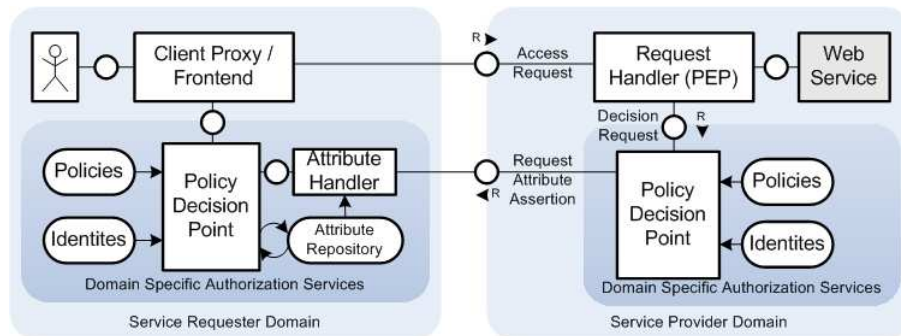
Client Proxy / Frontend

R

Access Request

Request Handler (PEP)

Web Service

Decision Request

R

Policies

Policy Decision Point

Attribute Handler

Request Attribute Assertion

R

Policy Decision Point

Policies

Identites

Attribute Repository

Identites

Domain Specific Authorization Services

Domain Specific Authorization Services

Service Requester Domain

Service Provider Domain